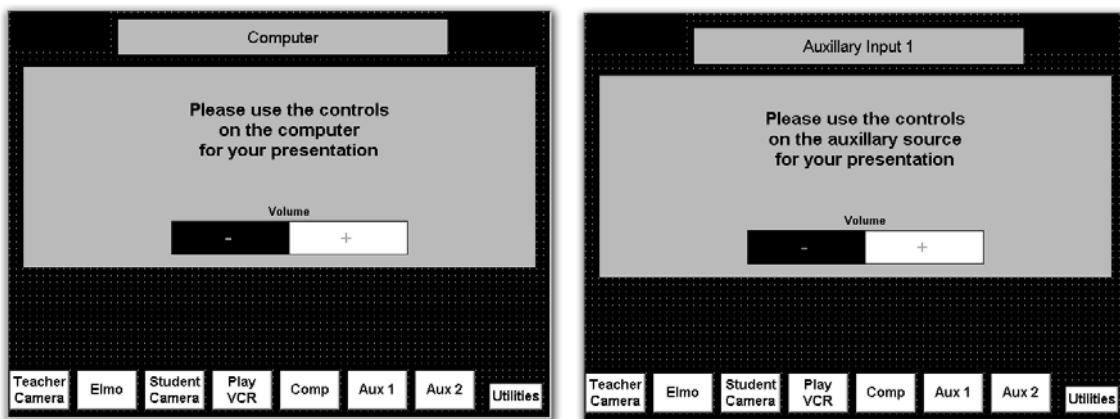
Computer

Please use the controls on the computer for your presentation

Volume

-

+

Teacher Camera

Elmo

Student Camera

Play VCR

Comp

Aux 1

Aux 2

Utilities

Auxillary Input 1

Please use the controls on the auxillary source for your presentation

Volume

-

+

Teacher Camera

Elmo

Student Camera

Play VCR

Comp

Aux 1

Aux 2

Utilities